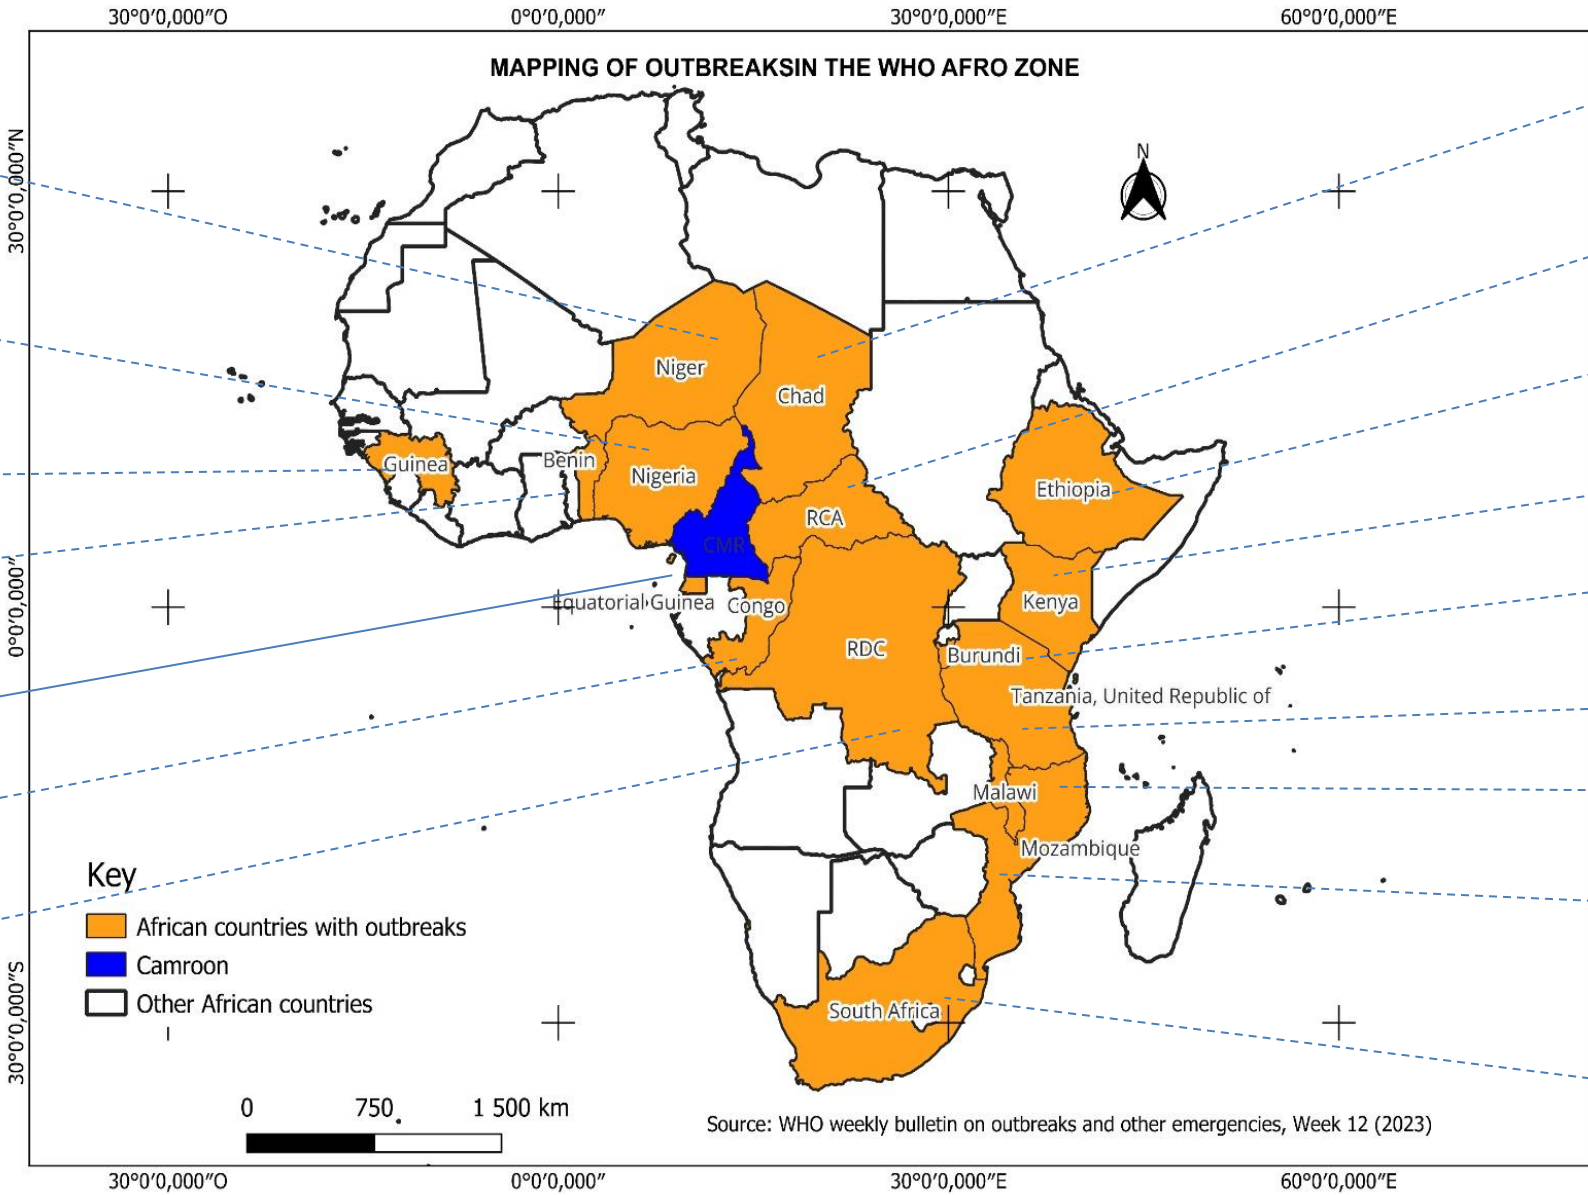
30°0′0,000″O    0°0′0,000″    30°0′0,000″E    60°0′0,000″E

MAPPING OF OUTBREAKSIN THE WHO AFRO ZONE

30°0′0,000″N

0°0′0,000″

30°0′0,000″S

N

Niger

Chad

Guinea

Benin

Nigeria

Ethiopia

RCA

CMR

Equatorial Guinea

Congo

Kenya

RDC

Burundi

Tanzania, United Republic of

Malawi

Mozambique

South Africa

Key

African countries with outbreaks

Camroon

Other African countries

0    750    1 500 km

Source: WHO weekly bulletin on outbreaks and other emergencies, Week 12 (2023)

30°0′0,000″O    0°0′0,000″    30°0′0,000″E    60°0′0,000″E